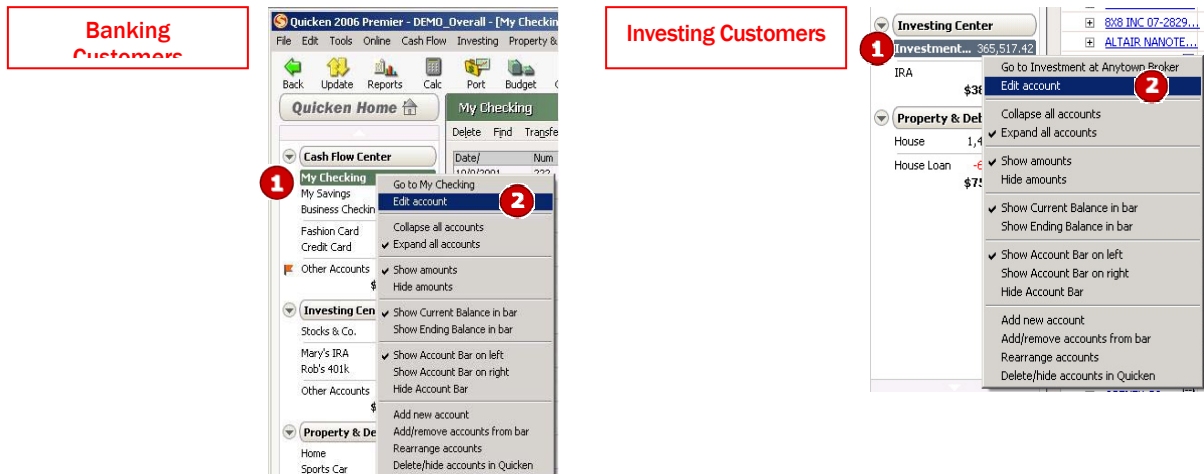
Banking Customers

Quicken 2006 Premier - DEMO_Overall - [My Checking

File Edit Tools Online Cash Flow Investing Property &

Back Update Reports Calc Port Budget

Quicken Home

My Checking

Delete Find Transfe

Date/ Num

10/9/2001 222

Cash Flow Center

1

My Checking

My Savings

Business Checkin

Fashion Card

Credit Card

Other Accounts

$

Investing Cen

Stocks & Co.

Mary's IRA

Rob's 401k

Other Accounts

$

Property & De

Home

Sports Car

Go to My Checking

Edit account

2

Collapse all accounts

✔ Expand all accounts

✔ Show amounts

Hide amounts

✔ Show Current Balance in bar

Show Ending Balance in bar

✔ Show Account Bar on left

Show Account Bar on right

Hide Account Bar

Add new account

Add/remove accounts from bar

Rearrange accounts

Delete/hide accounts in Quicken

Investing Customers

Investing Center

1

Investment... 365,517.42

IRA

$36

Property & Deb

House 1,4

House Loan -6

$75

8X8 INC 07-2829...

ALTAIR NANOTE...

Go to Investment at Anytown Broker

Edit account

2

Collapse all accounts

✔ Expand all accounts

✔ Show amounts

Hide amounts

✔ Show Current Balance in bar

Show Ending Balance in bar

✔ Show Account Bar on left

Show Account Bar on right

Hide Account Bar

Add new account

Add/remove accounts from bar

Rearrange accounts

Delete/hide accounts in Quicken